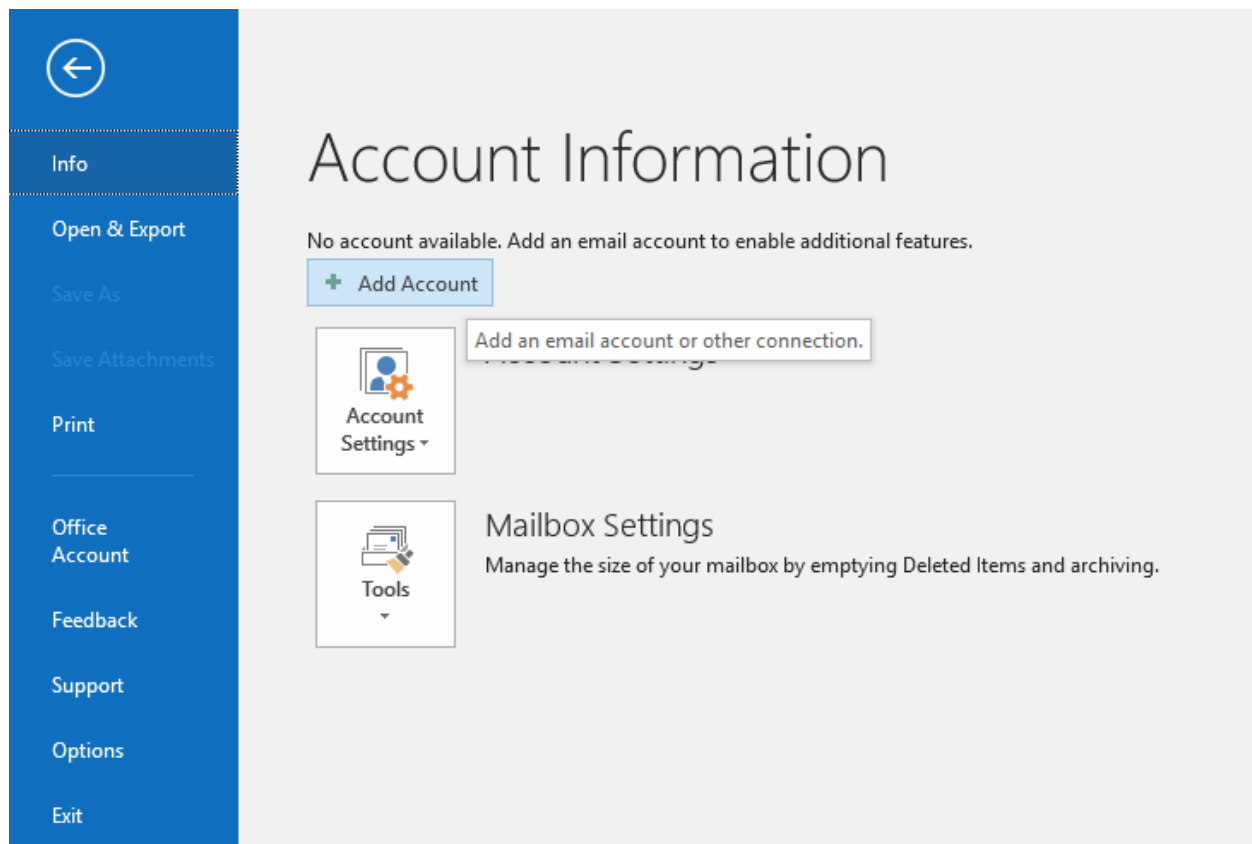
Info
Open & Export
Save As
Save Attachments
Print
Office Account
Feedback
Support
Options
Exit

Account Information

No account available. Add an email account to enable additional features.

Add Account

Add an email account or other connection.

Account Settings

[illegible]

Mailbox Settings
Manage the size of your mailbox by emptying Deleted Items and archiving.

Tools